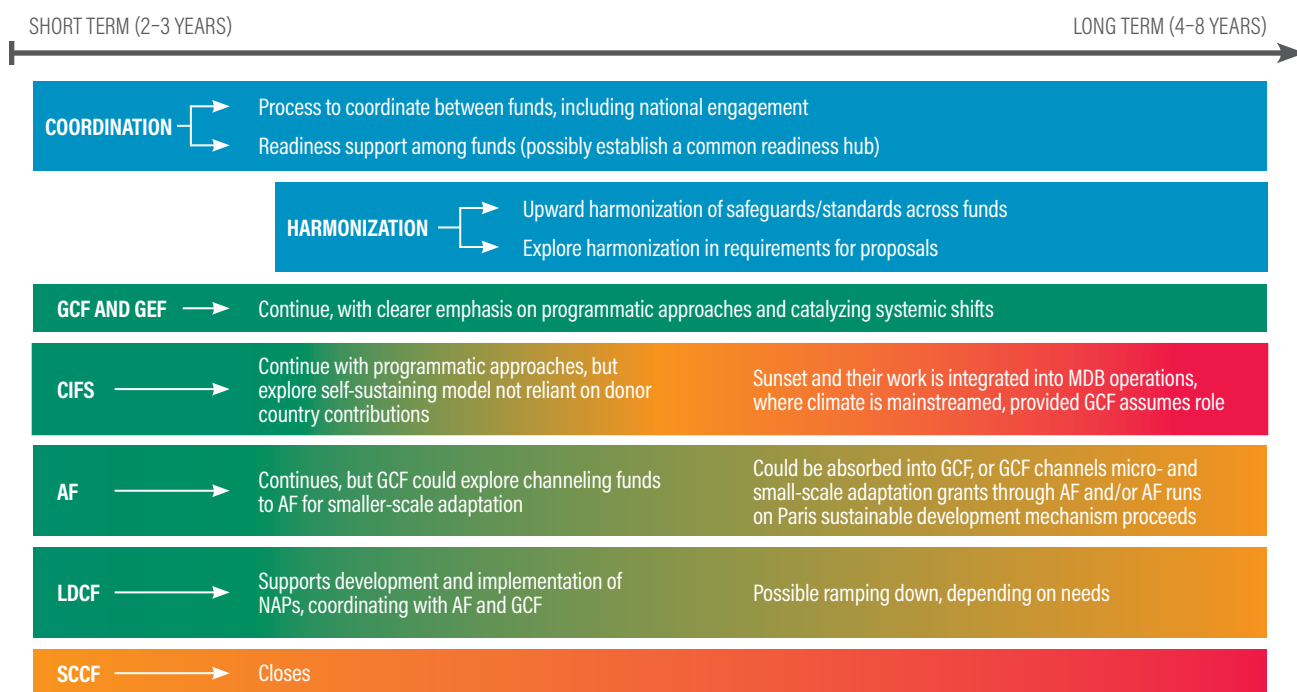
SHORT TERM (2–3 YEARS)

LONG TERM (4–8 YEARS)

COORDINATION

Process to coordinate between funds, including national engagement

Readiness support among funds (possibly establish a common readiness hub)

HARMONIZATION

Upward harmonization of safeguards/standards across funds

Explore harmonization in requirements for proposals

GCF AND GEF

Continue, with clearer emphasis on programmatic approaches and catalyzing systemic shifts

CIFS

Continue with programmatic approaches, but explore self-sustaining model not reliant on donor country contributions

Sunset and their work is integrated into MDB operations, where climate is mainstreamed, provided GCF assumes role

AF

Continues, but GCF could explore channeling funds to AF for smaller-scale adaptation

Could be absorbed into GCF, or GCF channels micro- and small-scale adaptation grants through AF and/or AF runs on Paris sustainable development mechanism proceeds

LDCF

Supports development and implementation of NAPs, coordinating with AF and GCF

Possible ramping down, depending on needs

SCCF

Closes